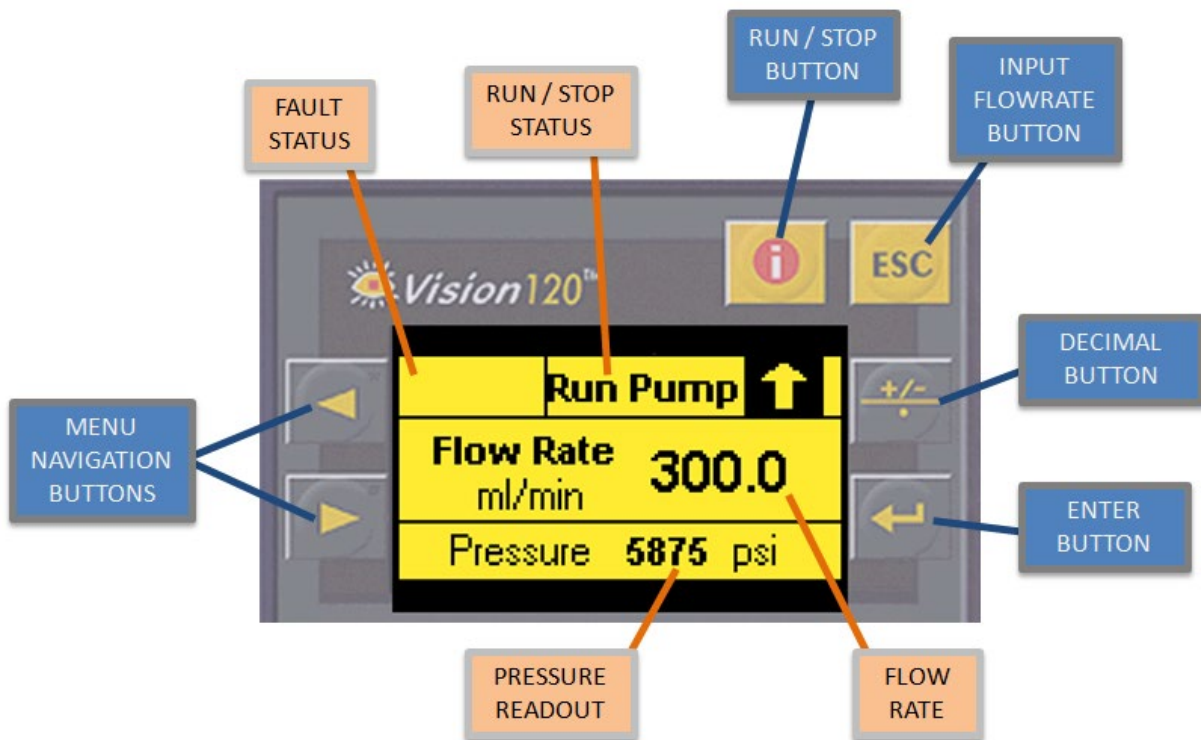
RUN / STOP BUTTON

INPUT FLOWRATE BUTTON

FAULT STATUS

RUN / STOP STATUS

Vision120™

ESC

DECIMAL BUTTON

MENU NAVIGATION BUTTONS

Run Pump

+/-

Flow Rate ml/min 300.0

Pressure 5875 psi

ENTER BUTTON

PRESSURE READOUT

FLOW RATE